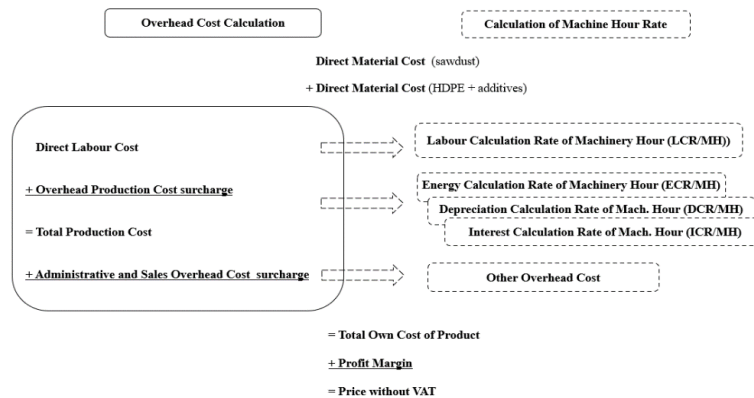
Overhead Cost Calculation

Calculation of Machine Hour Rate

Direct Material Cost (sawdust)

+ Direct Material Cost (HDPE + additives)

Direct Labour Cost

+ Overhead Production Cost surcharge

= Total Production Cost

+ Administrative and Sales Overhead Cost surcharge

Labour Calculation Rate of Machinery Hour (LCR/MH))

Energy Calculation Rate of Machinery Hour (ECR/MH)

Depreciation Calculation Rate of Mach. Hour (DCR/MH)

Interest Calculation Rate of Mach. Hour (ICR/MH)

Other Overhead Cost

= Total Own Cost of Product

+ Profit Margin

= Price without VAT